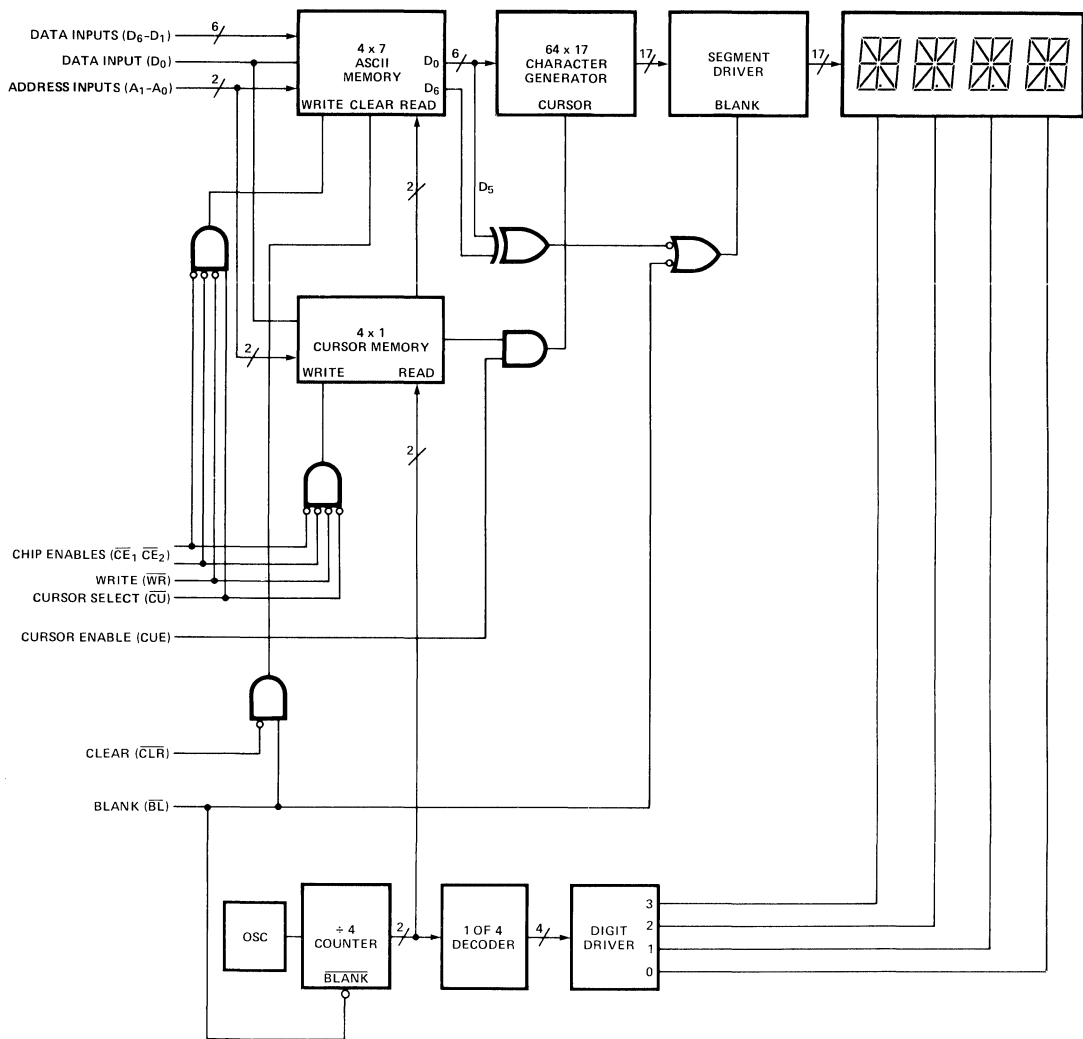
DATA INPUTS ($D_6$-$D_1$)
6
DATA INPUT ($D_0$)
ADDRESS INPUTS ($A_1$-$A_0$)
2
4 x 7
ASCII
MEMORY
WRITE CLEAR READ
$D_0$
$D_6$
6
64 x 17
CHARACTER
GENERATOR
CURSOR
17
SEGMENT
DRIVER
BLANK
17
$D_5$
2
4 x 1
CURSOR MEMORY
WRITE
READ
2
2
CHIP ENABLES ($\overline{CE}_1$ $\overline{CE}_2$)
WRITE ($\overline{WR}$)
CURSOR SELECT ($\overline{CU}$)
CURSOR ENABLE (CUE)
CLEAR ($\overline{CLR}$)
BLANK ($\overline{BL}$)
OSC
÷ 4
COUNTER
$\overline{BLANK}$
2
1 OF 4
DECODER
4
DIGIT
DRIVER
3
2
1
0